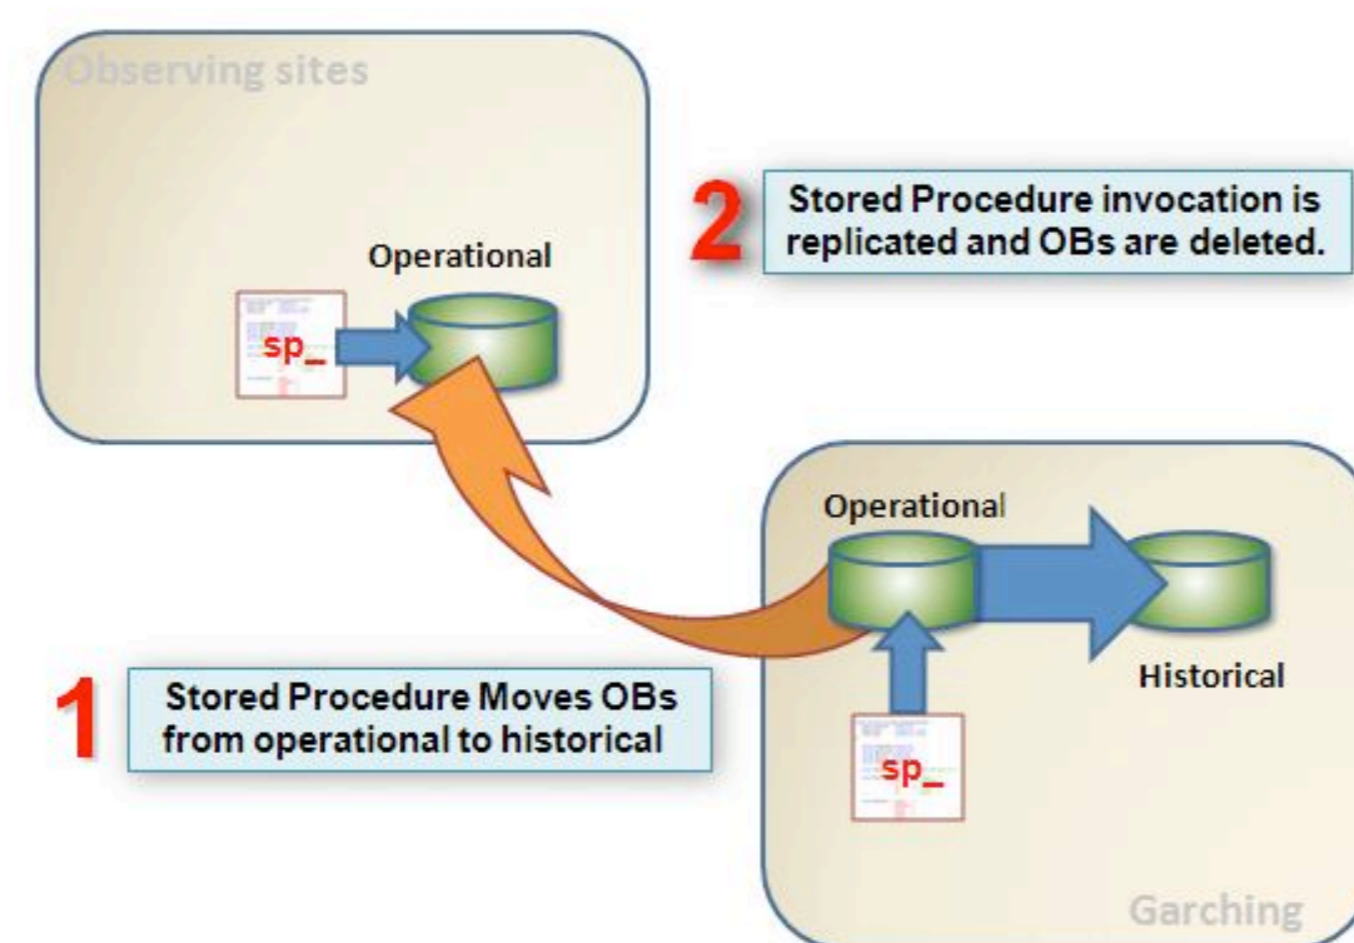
Observing sites

Operational

sp_

2 Stored Procedure invocation is replicated and OBs are deleted.

Operational

Historical

sp_

1 Stored Procedure Moves OBs from operational to historical

Garching